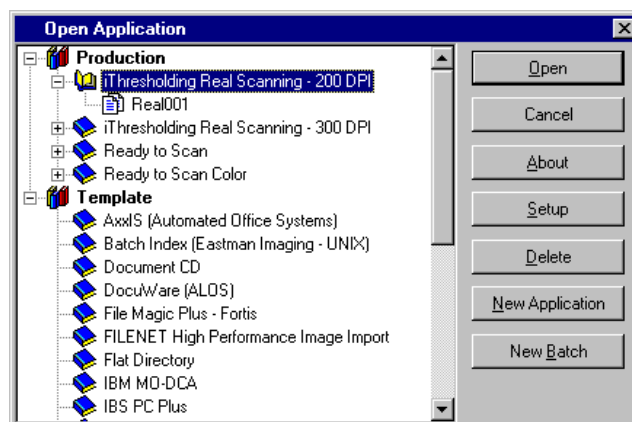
Open Application

Production
iThresholding Real Scanning - 200 DPI
Real001
iThresholding Real Scanning - 300 DPI
Ready to Scan
Ready to Scan Color
Template
AxxIS (Automated Office Systems)
Batch Index (Eastman Imaging - UNIX)
Document CD
DocuWare (ALOS)
File Magic Plus - Fortis
FILENET High Performance Image Import
Flat Directory
IBM MO-DCA
IBS PC Plus

Open
Cancel
About
Setup
Delete
New Application
New Batch